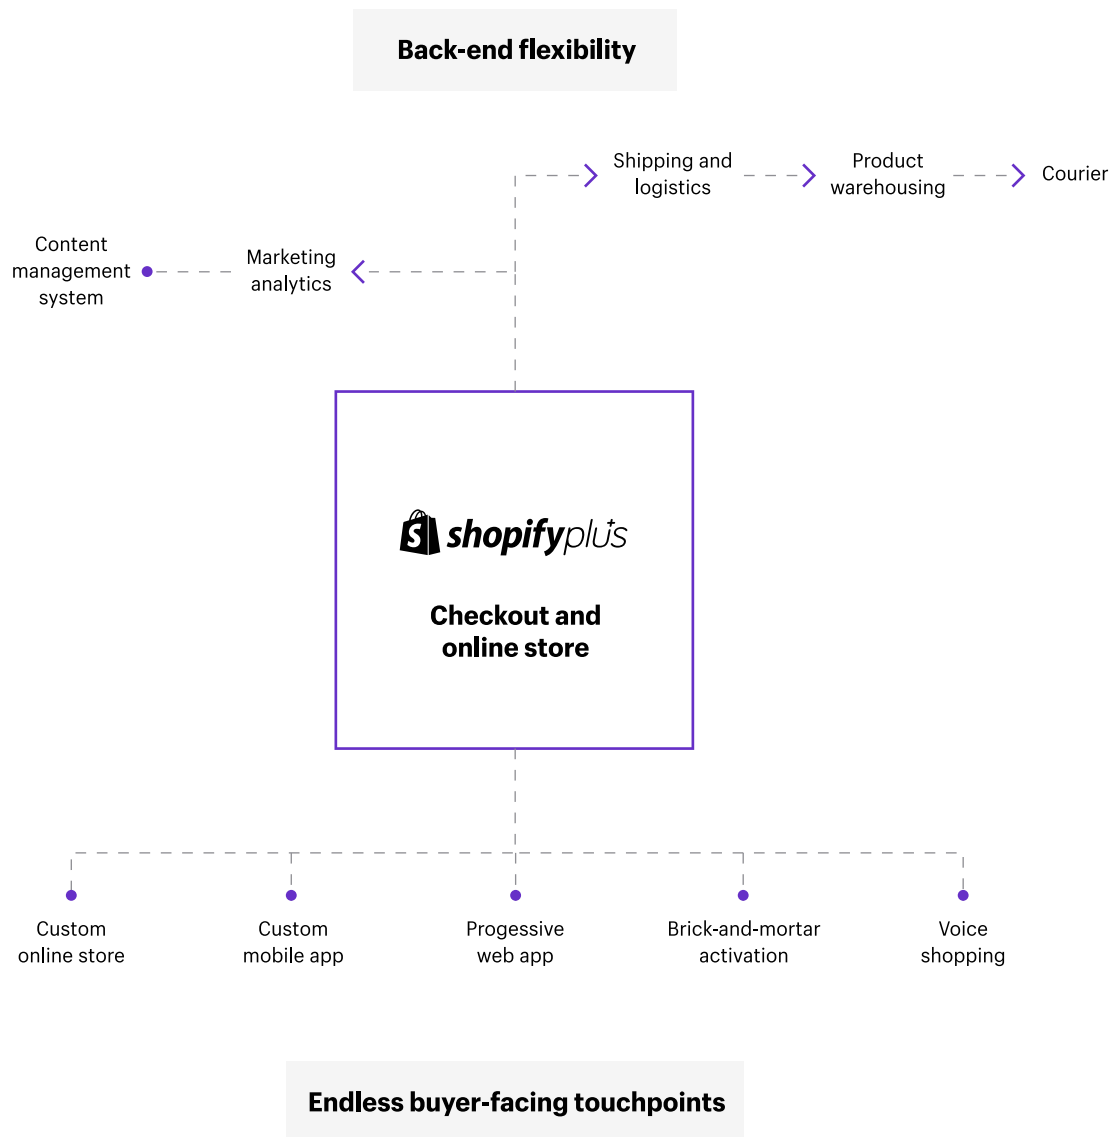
Back-end flexibility

Shipping and logistics

Product warehousing

Courier

Content management system

Marketing analytics

shopify plus

Checkout and online store

Custom online store

Custom mobile app

Progessive web app

Brick-and-mortar activation

Voice shopping

Endless buyer-facing touchpoints